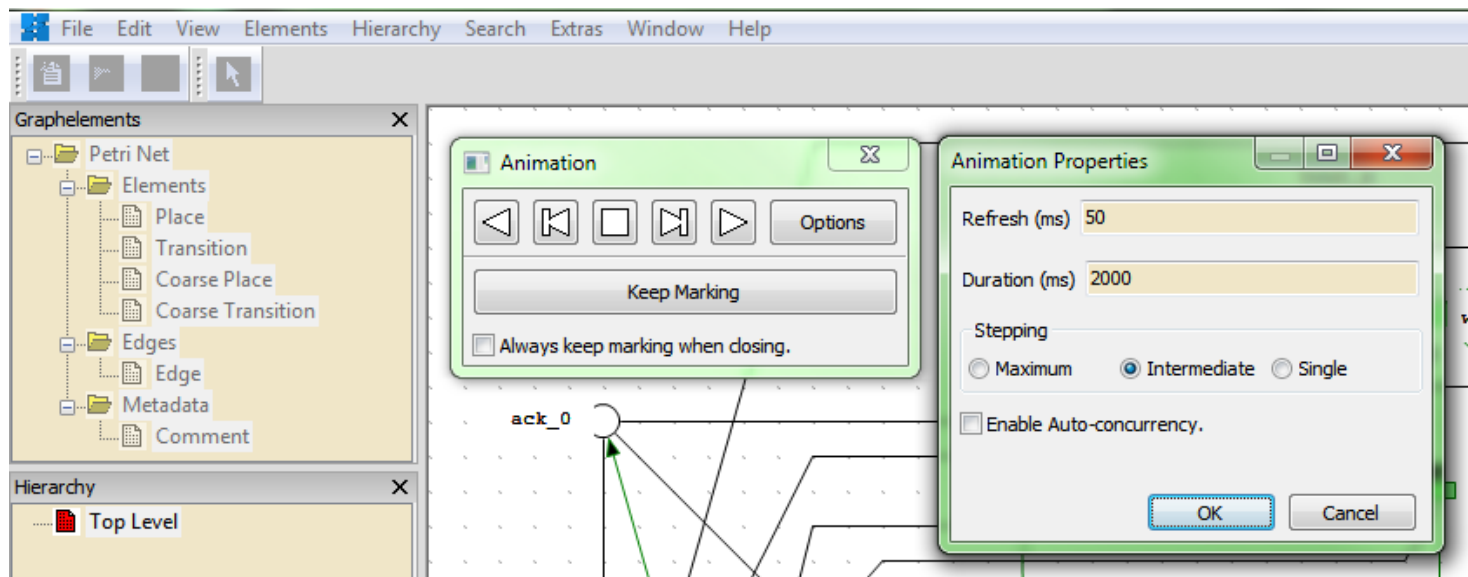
File Edit View Elements Hierarchy Search Extras Window Help

Graphelements

Petri Net
Elements
Place
Transition
Coarse Place
Coarse Transition
Edges
Edge
Metadata
Comment

Hierarchy

Top Level

Animation

Options

Keep Marking

Always keep marking when closing.

ack_0

Animation Properties

Refresh (ms) 50

Duration (ms) 2000

Stepping

Maximum Intermediate Single

Enable Auto-concurrency.

OK Cancel